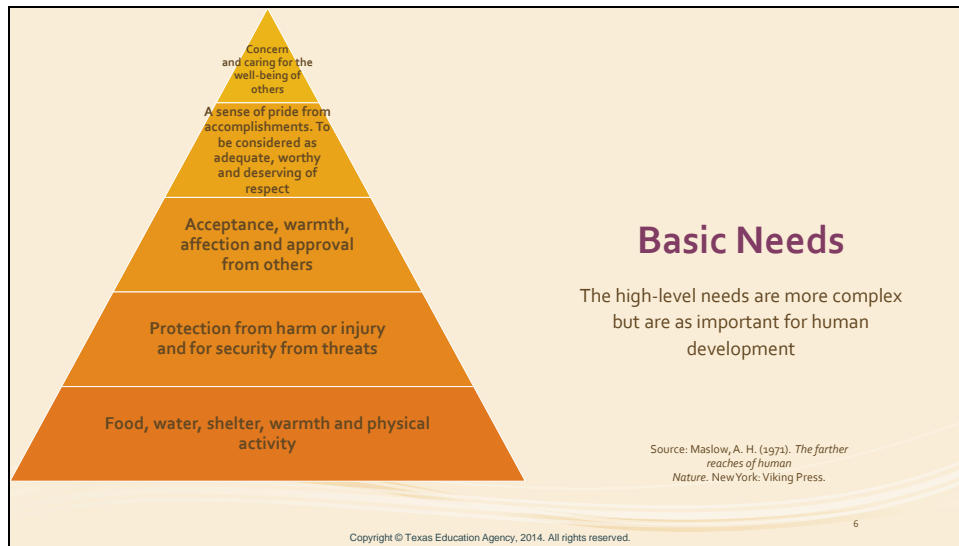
Concern and caring for the well-being of others

A sense of pride from accomplishments. To be considered as adequate, worthy and deserving of respect

Acceptance, warmth, affection and approval from others

Protection from harm or injury and for security from threats

Food, water, shelter, warmth and physical activity

Basic Needs

The high-level needs are more complex but are as important for human development

Source: Maslow, A. H. (1971). *The farther reaches of human Nature*. New York: Viking Press.

6

Copyright © Texas Education Agency, 2014. All rights reserved.